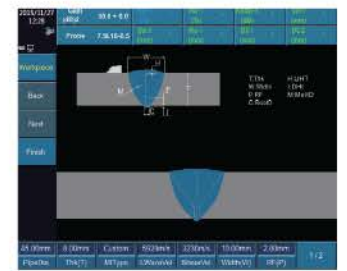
2015/11/27 12:28

Workpiece

Back

Next

Finish

W

H

M

T

T:TH H:UHT
W:Shdn L:DHI
F:RF M:MoHD
C:RootD

45.00mm 0.00mm Custom 5920m/s 3230m/s 10.00mm 2.00mm

PipeDia Thk(T) MType LWaveVel ShearVel Width(W) RF(F)

1 / 2